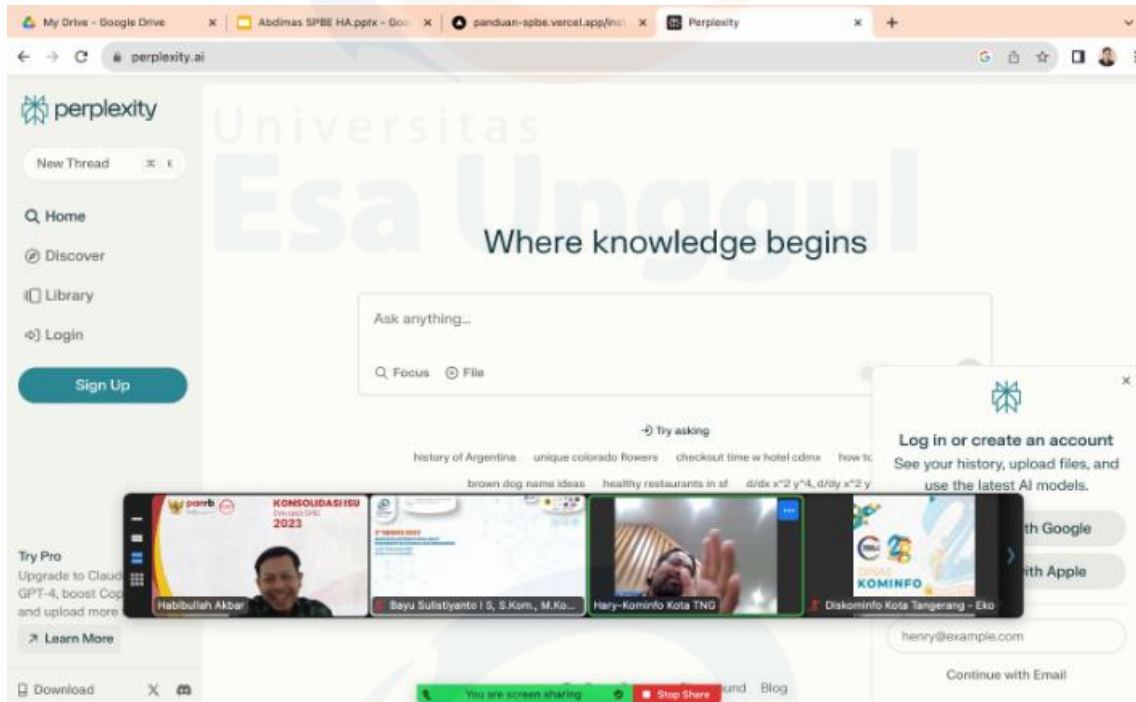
My Drive - Google Drive
Abdimas SPBE HA.pptx - Goo
panduan-spbe.vercel.app/ins
Perplexity
perplexity.ai

perplexity

New Thread ⌘ K

Home
Discover
Library
Login

Sign Up

Universitas Esa Unggul

Where knowledge begins

Ask anything...

Focus File

Try asking

history of Argentina unique colorado flowers checkout time w hotel cdmx how tc

brown dog name ideas healthy restaurants in sf d/dx x^2 y^4, d/dy x^2 y

Log in or create an account

See your history, upload files, and use the latest AI models.

th Google

ith Apple

henry@example.com

Continue with Email

Try Pro

Upgrade to Claud GPT-4, boost Cop and upload more

Learn More

Download

KONSOLIDASI ISU 2023

Habibullah Akbar

Bayu Sulistiyanto I S, S.Kom., M.Ko...

Hary-Kominfo Kota TNG

KOMINFO

Diskominfo Kota Tangerang - Eko

You are screen sharing

Stop Share

und Blog